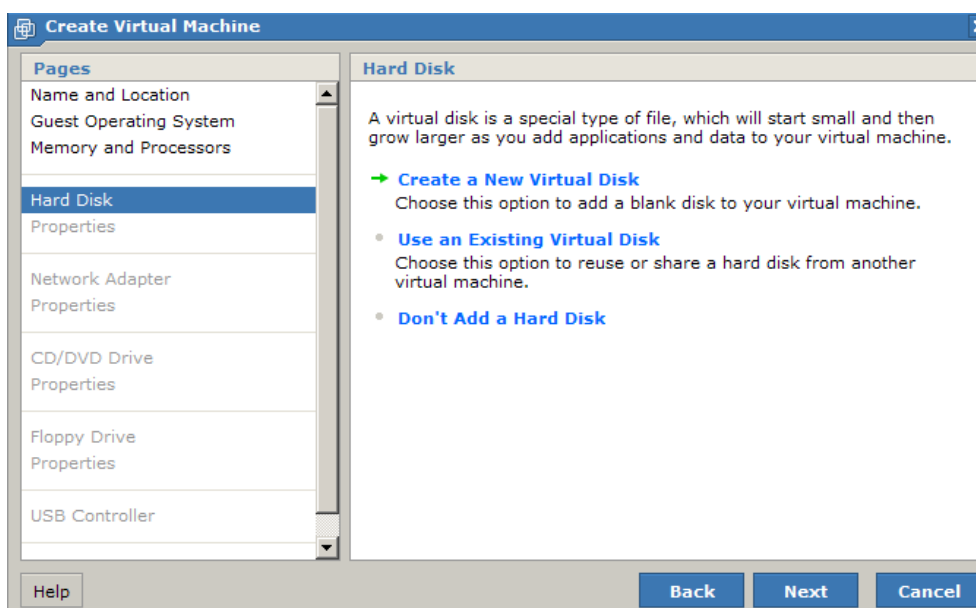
Create Virtual Machine

Pages

Name and Location
Guest Operating System
Memory and Processors

Hard Disk
Properties

Network Adapter
Properties

CD/DVD Drive
Properties

Floppy Drive
Properties

USB Controller

Hard Disk

A virtual disk is a special type of file, which will start small and then grow larger as you add applications and data to your virtual machine.

Create a New Virtual Disk
Choose this option to add a blank disk to your virtual machine.

Use an Existing Virtual Disk
Choose this option to reuse or share a hard disk from another virtual machine.

Don't Add a Hard Disk

Help

Back

Next

Cancel